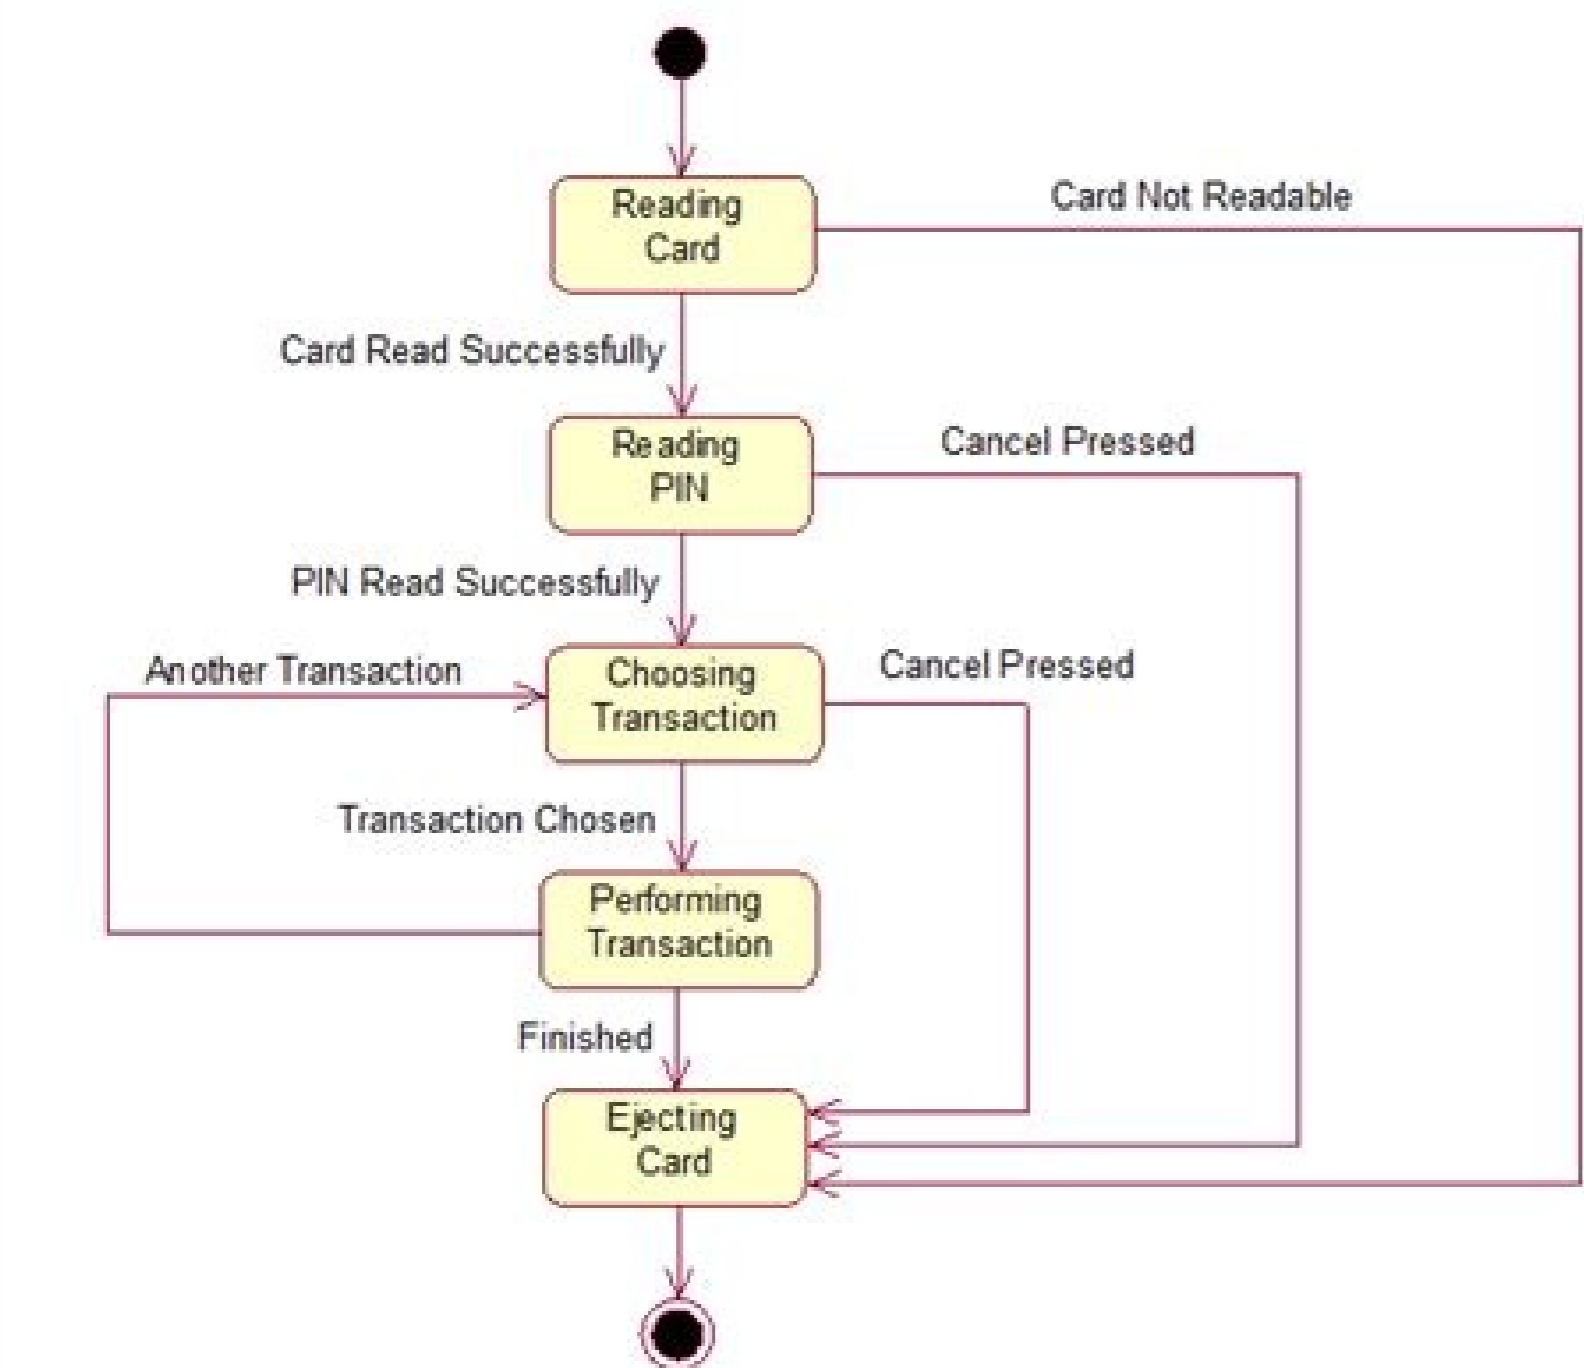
Reading Card

Card Not Readable

Card Read Successfully

Reading PIN

Cancel Pressed

PIN Read Successfully

Another Transaction

Choosing Transaction

Cancel Pressed

Transaction Chosen

Performing Transaction

Finished

Ejecting Card